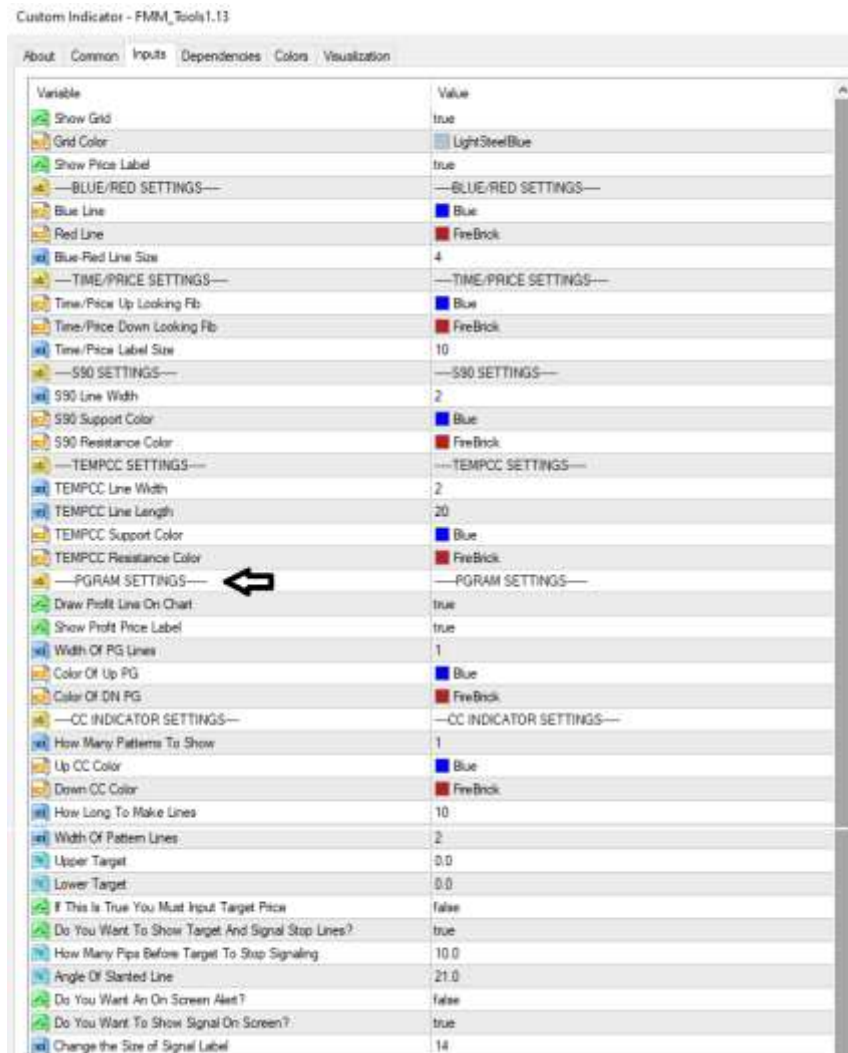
Custom Indicator - FMM_Tools1.13

About | Common | Inputs | Dependencies | Colors | Visualization

| Variable | Value |
|---|---|
| Show Grid | true |
| Grid Color | LightSteelBlue |
| Show Price Label | true |
| ---BLUE/RED SETTINGS--- | ---BLUE/RED SETTINGS--- |
| Blue Line | Blue |
| Red Line | FireBrick |
| Blue-Red Line Size | 4 |
| ---TIME/PRICE SETTINGS--- | ---TIME/PRICE SETTINGS--- |
| Time/Price Up Looking Fib | Blue |
| Time/Price Down Looking Fib | FireBrick |
| Time/Price Label Size | 10 |
| ---S90 SETTINGS--- | ---S90 SETTINGS--- |
| S90 Line Width | 2 |
| S90 Support Color | Blue |
| S90 Resistance Color | FireBrick |
| ---TEMPCC SETTINGS--- | ---TEMPCC SETTINGS--- |
| TEMPCC Line Width | 2 |
| TEMPCC Line Length | 20 |
| TEMPCC Support Color | Blue |
| TEMPCC Resistance Color | FireBrick |
| ---PGRAM SETTINGS--- | ---PGRAM SETTINGS--- |
| Draw Profit Line On Chart | true |
| Show Profit Price Label | true |
| Width Of PG Lines | 1 |
| Color Of Up PG | Blue |
| Color Of DN PG | FireBrick |
| ---CC INDICATOR SETTINGS--- | ---CC INDICATOR SETTINGS--- |
| How Many Patterns To Show | 1 |
| Up CC Color | Blue |
| Down CC Color | FireBrick |
| How Long To Make Lines | 10 |
| Width Of Pattern Lines | 2 |
| Upper Target | 0.0 |
| Lower Target | 0.0 |
| If This Is True You Must Input Target Price | false |
| Do You Want To Show Target And Signal Stop Lines? | true |
| How Many Pips Before Target To Stop Signaling | 10.0 |
| Angle Of Slanted Line | 21.0 |
| Do You Want An On Screen Alert? | false |
| Do You Want To Show Signal On Screen? | true |
| Change the Size of Signal Label | 14 |